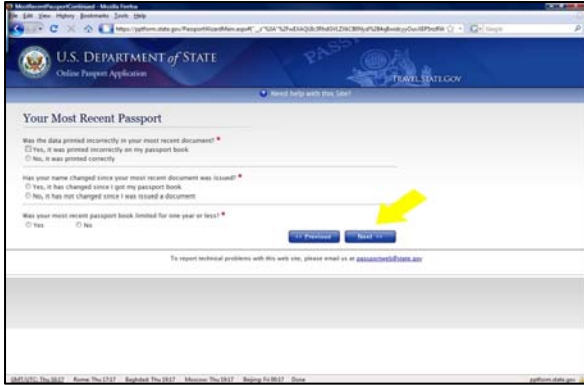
MostRecentPassportContinued - Mozilla Firefox

File Edit View History Bookmarks Tools Help

https://pptform.state.gov/PassportWizardMain.aspx#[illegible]

U.S. DEPARTMENT of STATE

Online Passport Application

PASSPORT

TRAVEL.STATE.GOV

Need help with this Site?

Your Most Recent Passport

Was the data printed incorrectly in your most recent document? *

Yes, it was printed incorrectly on my passport book

No, it was printed correctly

Has your name changed since your most recent document was issued? *

Yes, it has changed since I got my passport book

No, it has not changed since I was issued a document

Was your most recent passport book limited for one year or less? *

Yes No

<< Previous Next >>

To report technical problems with this web site, please email us at passportweb@state.gov

GMT/UTC: Thu 18:17 Rome: Thu 17:17 Baghdad: Thu 18:17 Moscow: Thu 18:17 Beijing: Fri 00:17 Done

pptform.state.gov